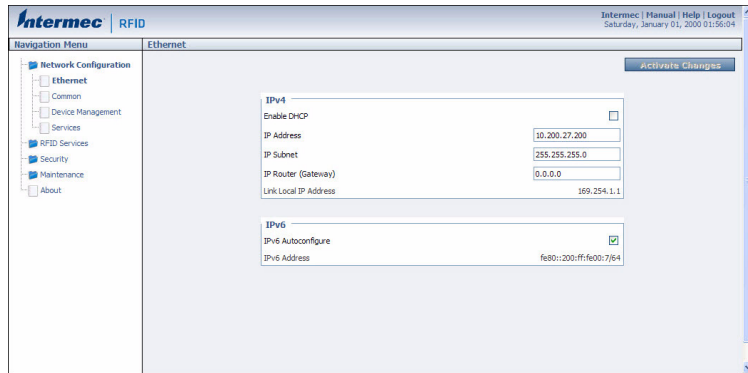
Intermec | RFID

Intermec | Manual | Help | Logout
Saturday, January 01, 2000 01:56:04

Navigation Menu

Network Configuration
Ethernet
Common
Device Management
Services
RFID Services
Security
Maintenance
About

Ethernet

Activate Changes

IPv4

Enable DHCP

IP Address 10.200.27.200

IP Subnet 255.255.255.0

IP Router (Gateway) 0.0.0.0

Link Local IP Address 169.254.1.1

IPv6

IPv6 Autoconfigure

IPv6 Address fe80::200:ff:fe00:7/64